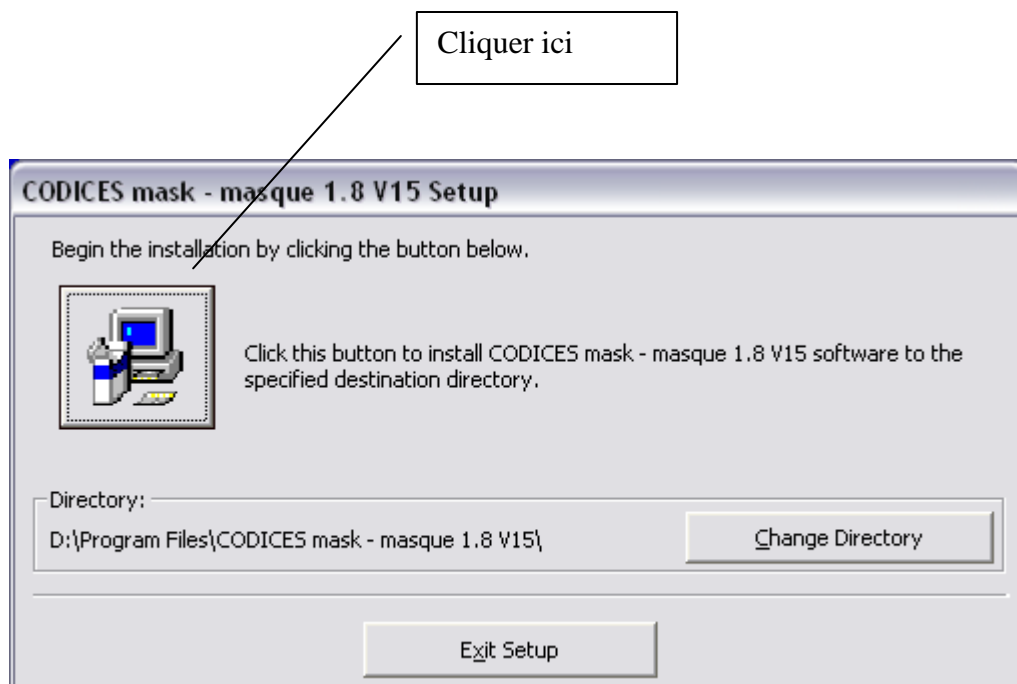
Cliquer ici

CODICES mask - masque 1.8 V15 Setup

Begin the installation by clicking the button below.

Click this button to install CODICES mask - masque 1.8 V15 software to the specified destination directory.

Directory:

D:\Program Files\CODICES mask - masque 1.8 V15\

Change Directory

Exit Setup